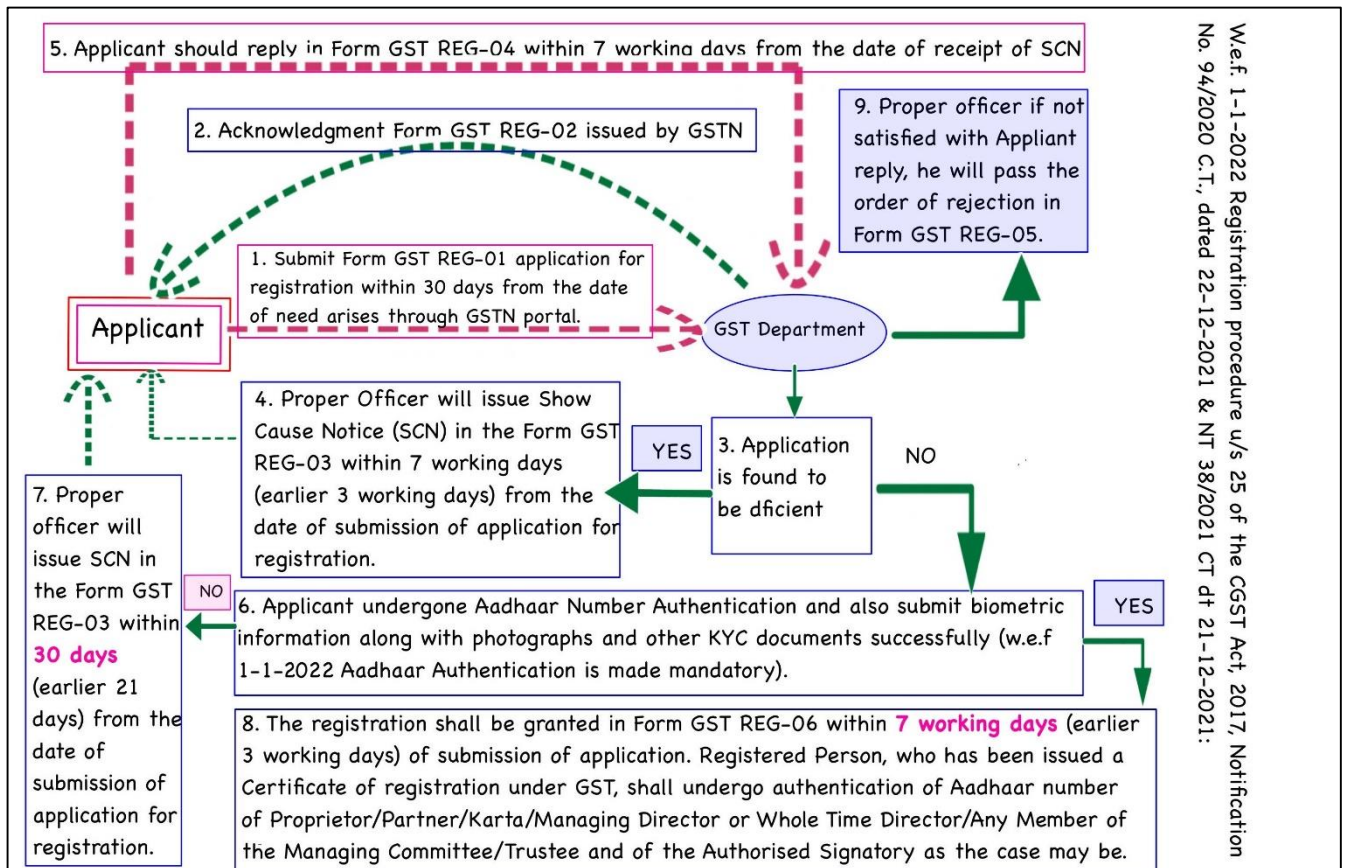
5. Applicant should reply in Form GST REG-04 within 7 workina days from the date of receipt of SCN

2. Acknowledgment Form GST REG-02 issued by GSTN

9. Proper officer if not satisfied with Appliant reply, he will pass the order of rejection in Form GST REG-05.

1. Submit Form GST REG-01 application for registration within 30 days from the date of need arises through GSTN portal.

Applicant

GST Department

4. Proper Officer will issue Show Cause Notice (SCN) in the Form GST REG-03 within 7 working days (earlier 3 working days) from the date of submission of application for registration.

YES

3. Application is found to be dficient

NO

7. Proper officer will issue SCN in the Form GST REG-03 within 30 days (earlier 21 days) from the date of submission of application for registration.

NO

6. Applicant undergone Aadhaar Number Authentication and also submit biometric information along with photographs and other KYC documents successfully (w.e.f 1-1-2022 Aadhaar Authentication is made mandatory).

YES

8. The registration shall be granted in Form GST REG-06 within 7 working days (earlier 3 working days) of submission of application. Registered Person, who has been issued a Certificate of registration under GST, shall undergo authentication of Aadhaar number of Proprietor/Partner/Karta/Managing Director or Whole Time Director/Any Member of the Managing Committee/Trustee and of the Authorised Signatory as the case may be.

W.e.f. 1-1-2022 Registration procedure u/s 25 of the CGST Act, 2017, Notification No. 94/2020 C.T., dated 22-12-2021 & NT 38/2021 CT dt 21-12-2021: